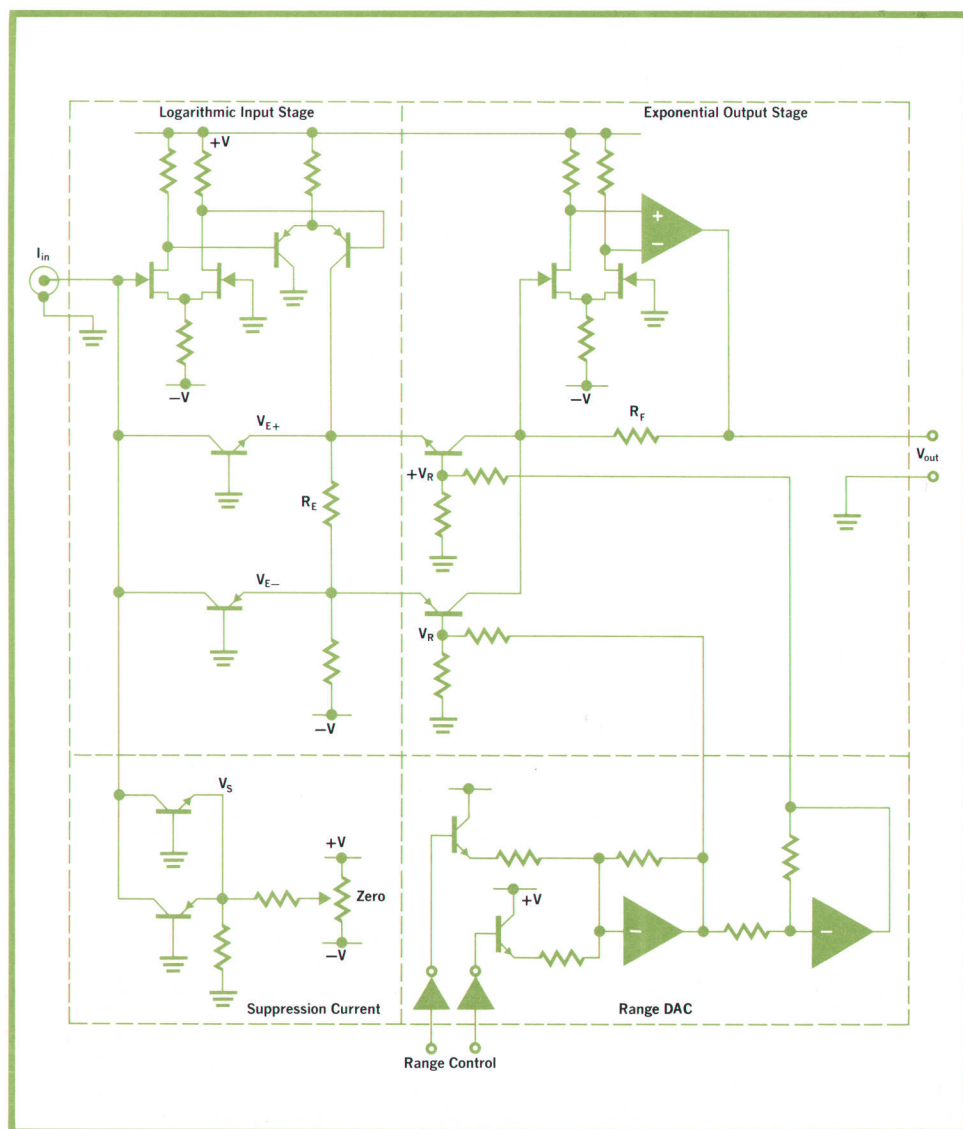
Logarithmic Input Stage

Exponential Output Stage

+V

$I_{in}$

+

−

−V

−V

$V_{E+}$

$R_F$

$V_{out}$

$+V_R$

$R_E$

$V_{E-}$

$V_R$

−V

$V_S$

+V

Zero

−V

+V

−

−

Suppression Current

Range DAC

Range Control